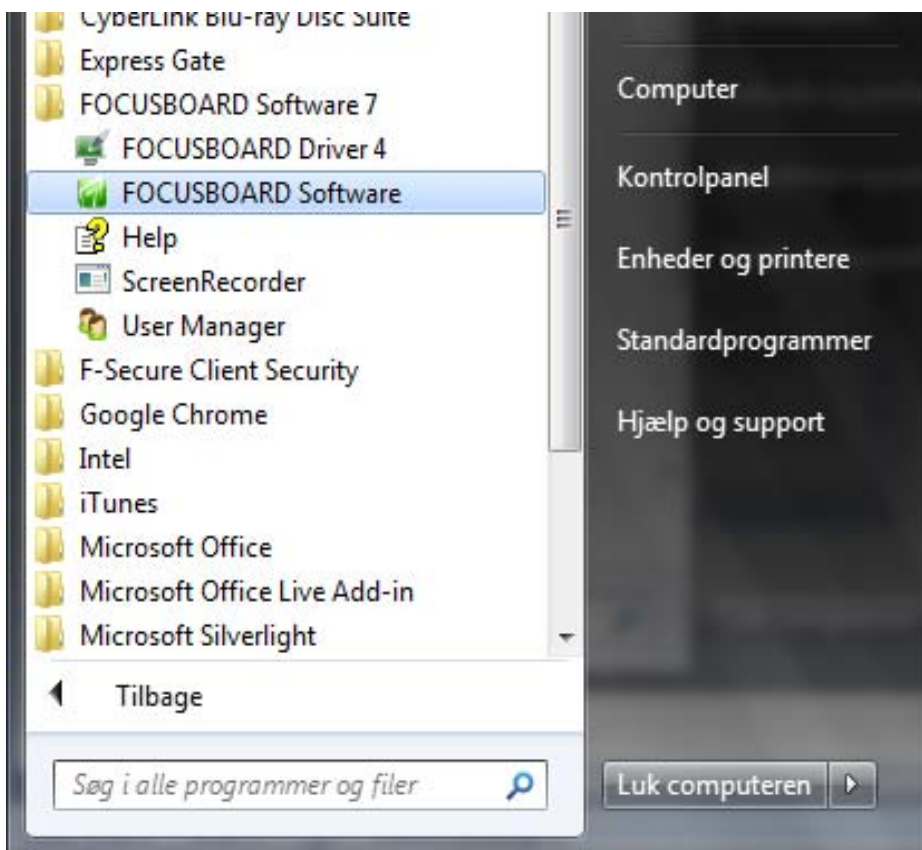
CyberLink Blu-ray Disc Suite
Express Gate
FOCUSBOARD Software 7
FOCUSBOARD Driver 4
FOCUSBOARD Software
Help
ScreenRecorder
User Manager
F-Secure Client Security
Google Chrome
Intel
iTunes
Microsoft Office
Microsoft Office Live Add-in
Microsoft Silverlight
Tilbage
Søg i alle programmer og filer

Computer
Kontrolpanel
Enheder og printere
Standardprogrammer
Hjælp og support
Luk computeren